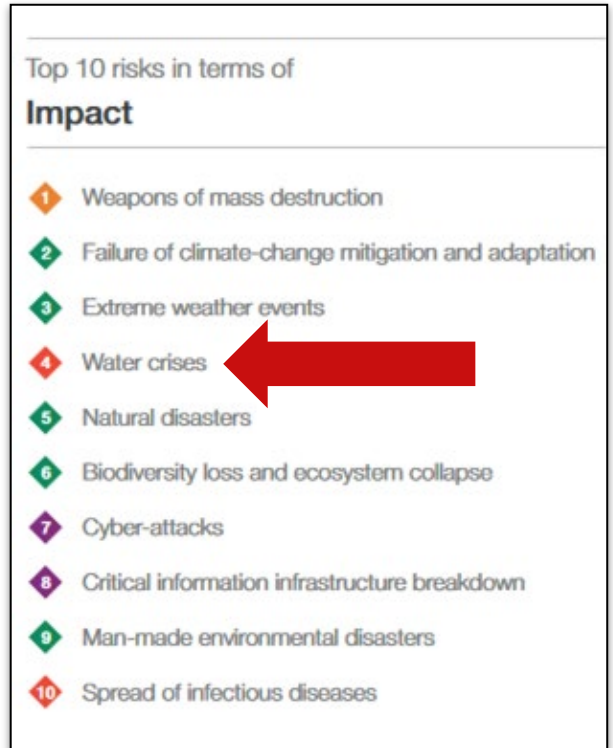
Top 10 risks in terms of

Impact

1 Weapons of mass destruction

2 Failure of climate-change mitigation and adaptation

3 Extreme weather events

4 Water crises

5 Natural disasters

6 Biodiversity loss and ecosystem collapse

7 Cyber-attacks

8 Critical information infrastructure breakdown

9 Man-made environmental disasters

10 Spread of infectious diseases